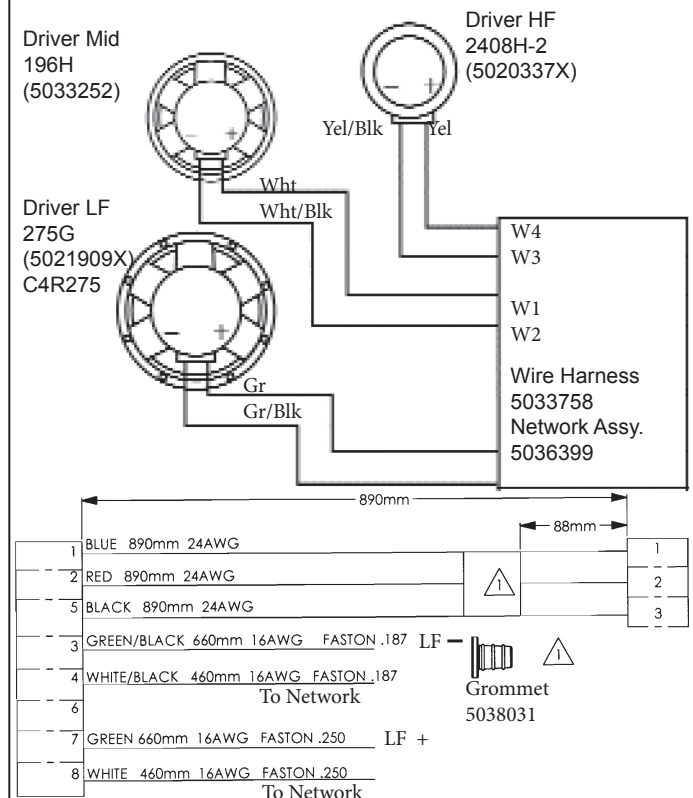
Driver HF
2408H-2
(5020337X)

Driver Mid
196H
(5033252)

Yel/Blk
Yel

Wht
Wht/Blk

Driver LF
275G
(5021909X)
C4R275

W4
W3
W1
W2

Wire Harness
5033758
Network Assy.
5036399

Gr
Gr/Blk

890mm
88mm

1 BLUE 890mm 24AWG
2 RED 890mm 24AWG
5 BLACK 890mm 24AWG
3 GREEN/BLACK 660mm 16AWG FASTON .187 LF −
4 WHITE/BLACK 460mm 16AWG FASTON .187
To Network
6
7 GREEN 660mm 16AWG FASTON .250 LF +
8 WHITE 460mm 16AWG FASTON .250
To Network

1
1
2
3

1
Grommet
5038031